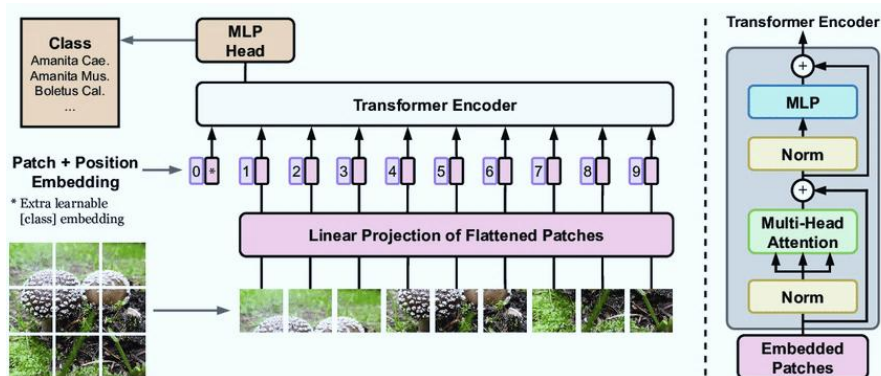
Class
Amanita Cae.
Amanita Mus.
Boletus Cal.
...

MLP Head

Transformer Encoder

Patch + Position Embedding
* Extra learnable [class] embedding

0 * 1 2 3 4 5 6 7 8 9

Linear Projection of Flattened Patches

Transformer Encoder

+

MLP

Norm

+

Multi-Head Attention

Norm

Embedded Patches